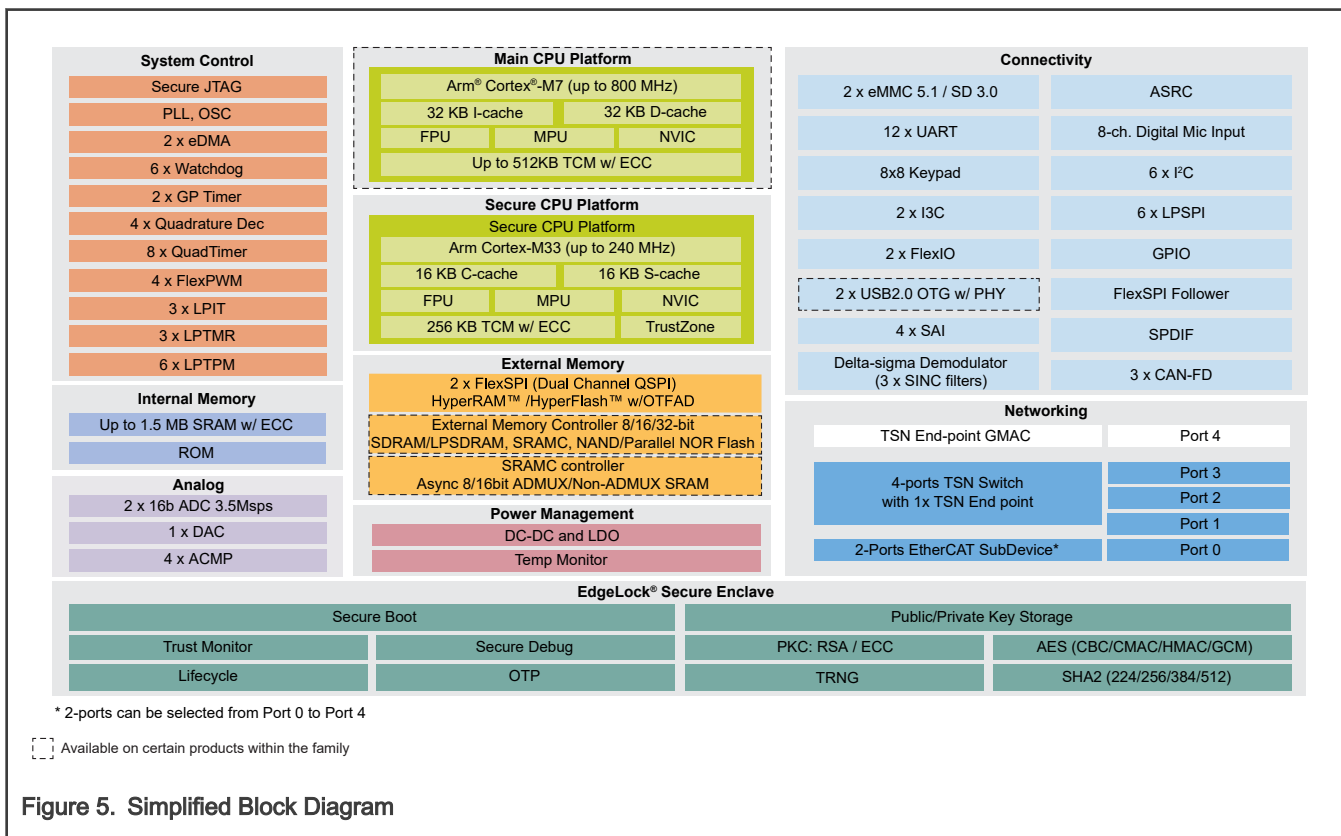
System Control
Secure JTAG
PLL, OSC
2 x eDMA
6 x Watchdog
2 x GP Timer
4 x Quadrature Dec
8 x QuadTimer
4 x FlexPWM
3 x LPIT
3 x LPTMR
6 x LPTPM

Internal Memory
Up to 1.5 MB SRAM w/ ECC
ROM

Analog
2 x 16b ADC 3.5Msps
1 x DAC
4 x ACMP

Main CPU Platform
Arm® Cortex®-M7 (up to 800 MHz)
32 KB I-cache
32 KB D-cache
FPU
MPU
NVIC
Up to 512KB TCM w/ ECC

Secure CPU Platform
Secure CPU Platform
Arm Cortex-M33 (up to 240 MHz)
16 KB C-cache
16 KB S-cache
FPU
MPU
NVIC
256 KB TCM w/ ECC
TrustZone

External Memory
2 x FlexSPI (Dual Channel QSPI) HyperRAM™ /HyperFlash™ w/OTFAD
External Memory Controller 8/16/32-bit SDRAM/LPSDRAM, SRAMC, NAND/Parallel NOR Flash
SRAMC controller Async 8/16bit ADMUX/Non-ADMUX SRAM

Power Management
DC-DC and LDO
Temp Monitor

Connectivity
2 x eMMC 5.1 / SD 3.0
ASRC
12 x UART
8-ch. Digital Mic Input
8x8 Keypad
6 x I$^2$C
2 x I3C
6 x LPSPI
2 x FlexIO
GPIO
2 x USB2.0 OTG w/ PHY
FlexSPI Follower
4 x SAI
SPDIF
Delta-sigma Demodulator (3 x SINC filters)
3 x CAN-FD

Networking
TSN End-point GMAC
Port 4
4-ports TSN Switch with 1x TSN End point
Port 3
Port 2
Port 1
2-Ports EtherCAT SubDevice*
Port 0

EdgeLock® Secure Enclave
Secure Boot
Public/Private Key Storage
Trust Monitor
Secure Debug
PKC: RSA / ECC
AES (CBC/CMAC/HMAC/GCM)
Lifecycle
OTP
TRNG
SHA2 (224/256/384/512)

* 2-ports can be selected from Port 0 to Port 4

Available on certain products within the family

Figure 5. Simplified Block Diagram